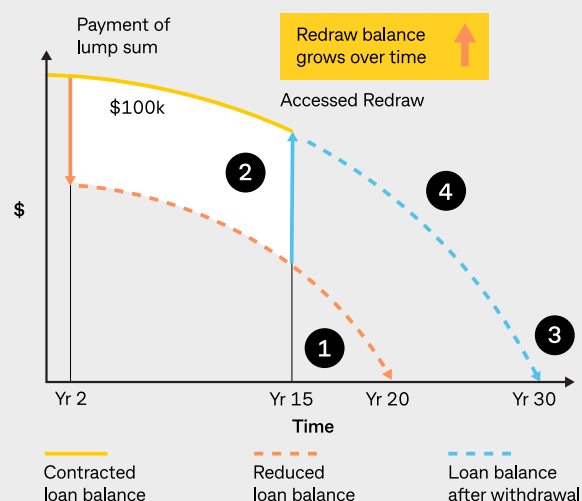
Payment of lump sum

Redraw balance grows over time

Accessed Redraw

$100k

$

2

4

1

3

Yr 2

Yr 15

Yr 20

Yr 30

Time

Contracted loan balance

Reduced loan balance

Loan balance after withdrawal